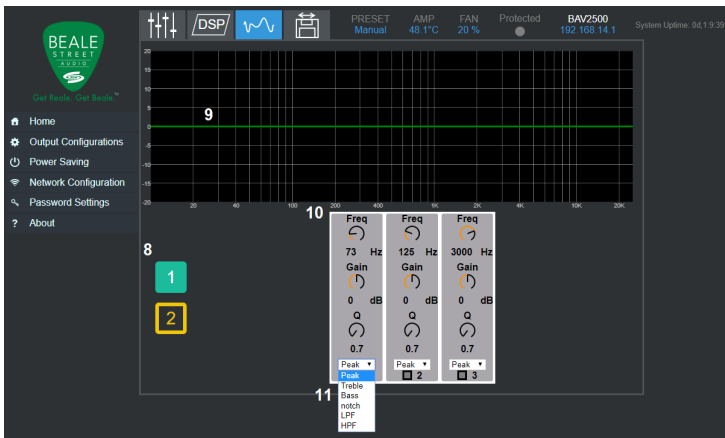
BEALE STREET AUDIO

Get Beale. Get Beale.™

Home
Output Configurations
Power Saving
Network Configuration
Password Settings
About

DSP

PRESET
Manual

AMP
48.1°C

FAN
20 %

Protected

BAV2500
192.168.14.1

System Uptime: 0d,1:9:39

20
15
10
5
0
-5
-10
-15
-20

20 40 100 200 400 1K 2K 4K 10K 20K

9

10

8

1

2

| Freq | Freq | Freq |
|---|---|---|
| 73 Hz | 125 Hz | 3000 Hz |
| Gain | Gain | Gain |
| 0 dB | 0 dB | 0 dB |
| Q | Q | Q |
| 0.7 | 0.7 | 0.7 |
| Peak | Peak | Peak |
| | 2 | 3 |

Peak
Treble
Bass
notch
LPF
HPF

11